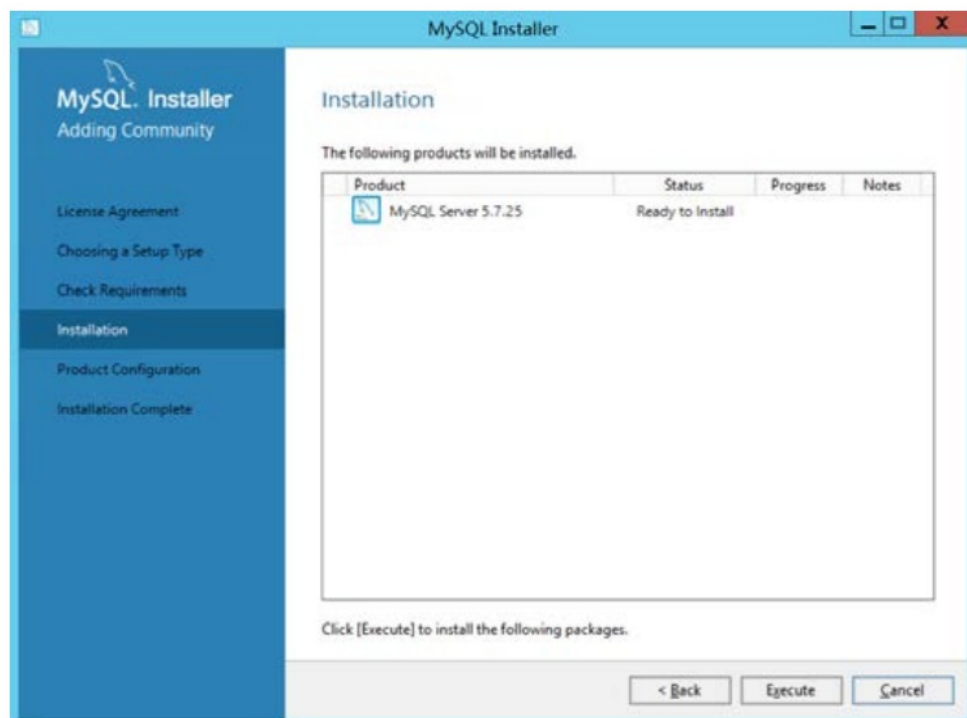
MySQL Installer

MySQL. Installer
Adding Community

License Agreement
Choosing a Setup Type
Check Requirements
Installation
Product Configuration
Installation Complete

Installation

The following products will be installed.

| Product | Status | Progress | Notes |
|---|---|---|---|
| MySQL Server 5.7.25 | Ready to Install | | |

Click [Execute] to install the following packages.

< Back
Execute
Cancel